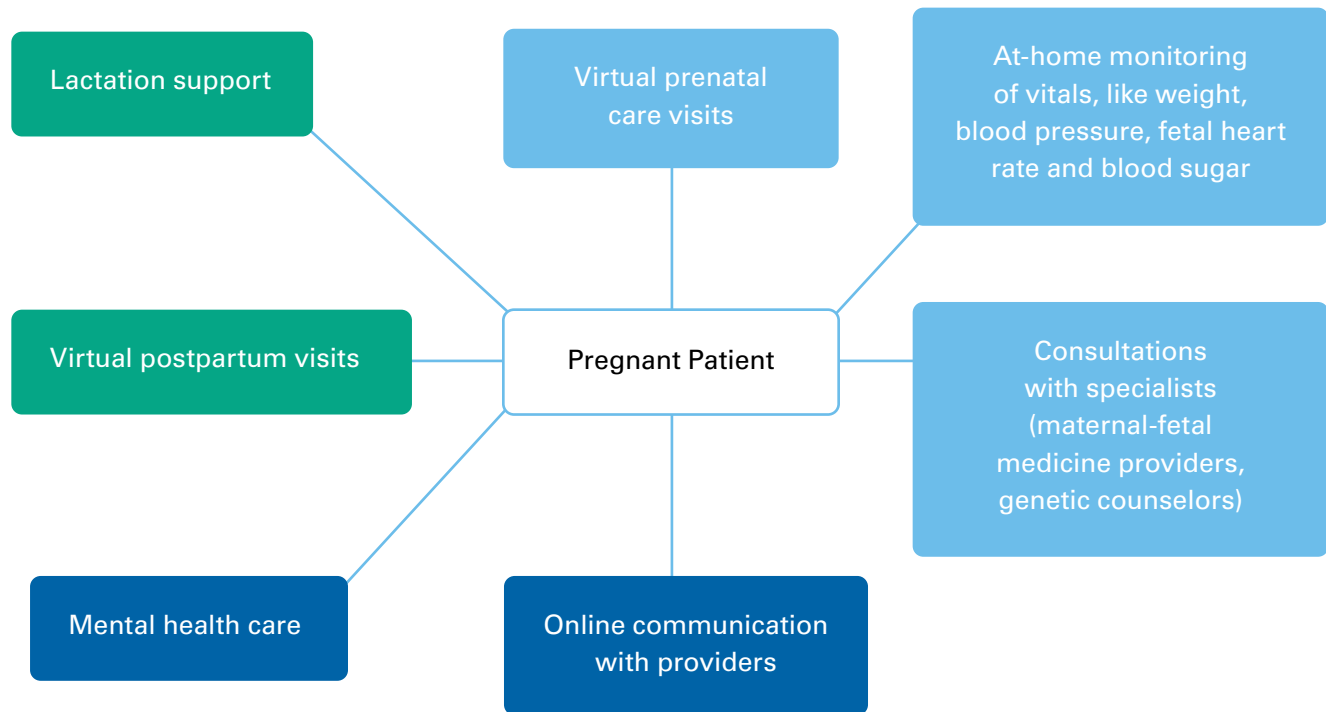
Lactation support

Virtual prenatal care visits

At-home monitoring of vitals, like weight, blood pressure, fetal heart rate and blood sugar

Virtual postpartum visits

Pregnant Patient

Consultations with specialists (maternal-fetal medicine providers, genetic counselors)

Mental health care

Online communication with providers